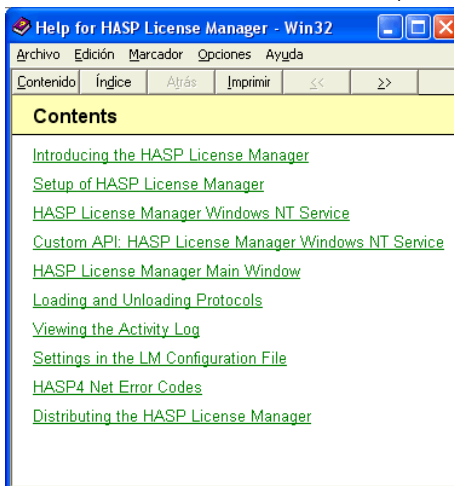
Help for HASP License Manager - Win32

Archivo Edición Marcador Opciones Ayuda

Contenido Índice Atrás Imprimir << >>

Contents

Introducing the HASP License Manager

Setup of HASP License Manager

HASP License Manager Windows NT Service

Custom API: HASP License Manager Windows NT Service

HASP License Manager Main Window

Loading and Unloading Protocols

Viewing the Activity Log

Settings in the LM Configuration File

HASP4 Net Error Codes

Distributing the HASP License Manager